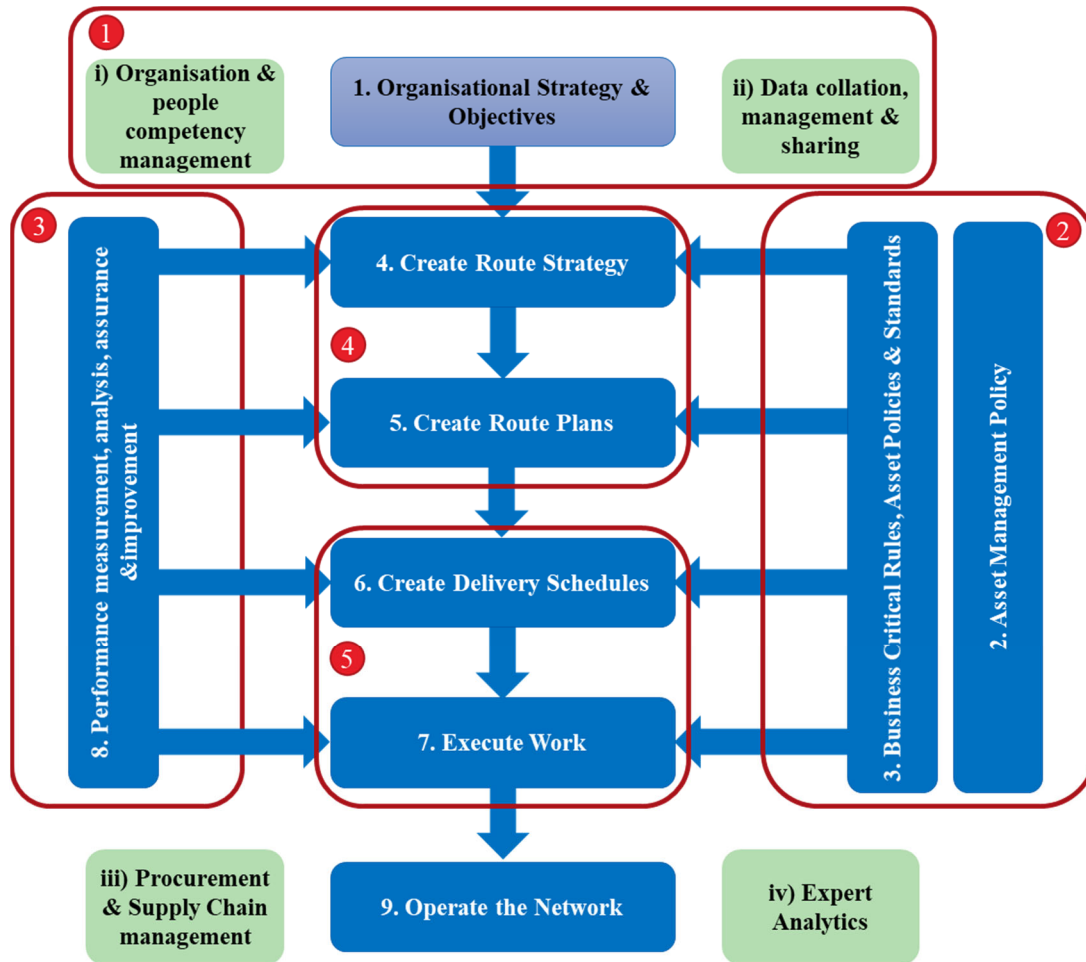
1

i) Organisation & people competency management

1. Organisational Strategy & Objectives

ii) Data collation, management & sharing

3

8. Performance measurement, analysis, assurance &improvement

4. Create Route Strategy

4

5. Create Route Plans

6. Create Delivery Schedules

5

7. Execute Work

2

3. Business Critical Rules, Asset Policies & Standards

2. Asset Management Policy

iii) Procurement & Supply Chain management

9. Operate the Network

iv) Expert Analytics